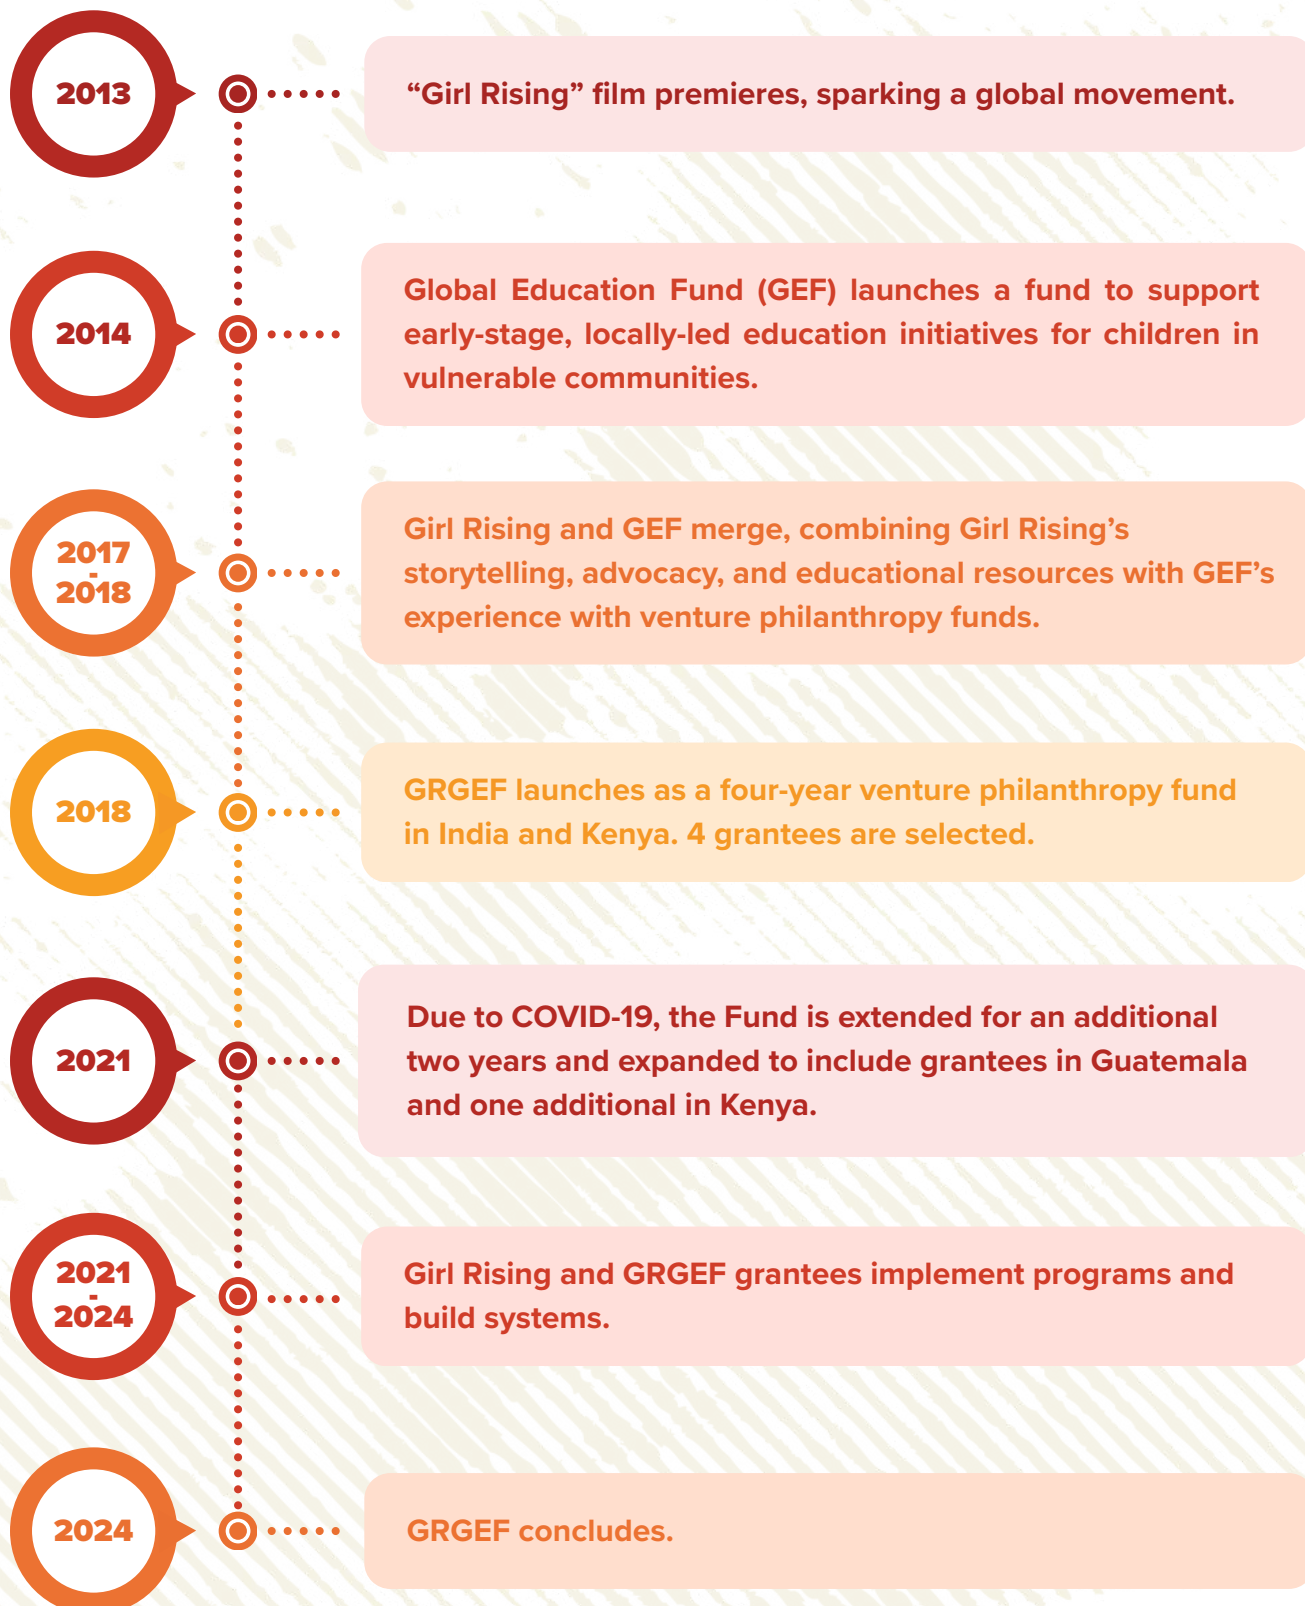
2013

“Girl Rising” film premieres, sparking a global movement.

2014

Global Education Fund (GEF) launches a fund to support early-stage, locally-led education initiatives for children in vulnerable communities.

2017 - 2018

Girl Rising and GEF merge, combining Girl Rising’s storytelling, advocacy, and educational resources with GEF’s experience with venture philanthropy funds.

2018

GRGEF launches as a four-year venture philanthropy fund in India and Kenya. 4 grantees are selected.

2021

Due to COVID-19, the Fund is extended for an additional two years and expanded to include grantees in Guatemala and one additional in Kenya.

2021 - 2024

Girl Rising and GRGEF grantees implement programs and build systems.

2024

GRGEF concludes.